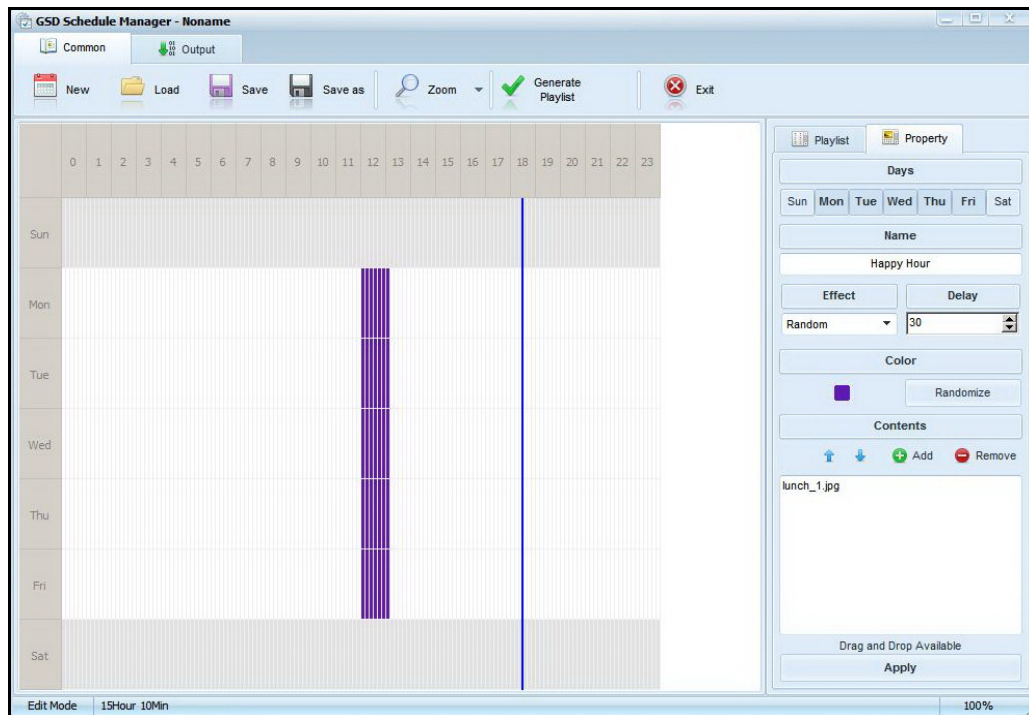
GSD Schedule Manager - Noname

Common Output

New Load Save Save as Zoom Generate Playlist Exit

0 1 2 3 4 5 6 7 8 9 10 11 12 13 14 15 16 17 18 19 20 21 22 23

Sun
Mon
Tue
Wed
Thu
Fri
Sat

Playlist Property

Days

Sun Mon Tue Wed Thu Fri Sat

Name

Happy Hour

Effect Delay

Random 30

Color

Randomize

Contents

Add Remove

lunch_1.jpg

Drag and Drop Available

Apply

Edit Mode 15Hour 10Min 100%